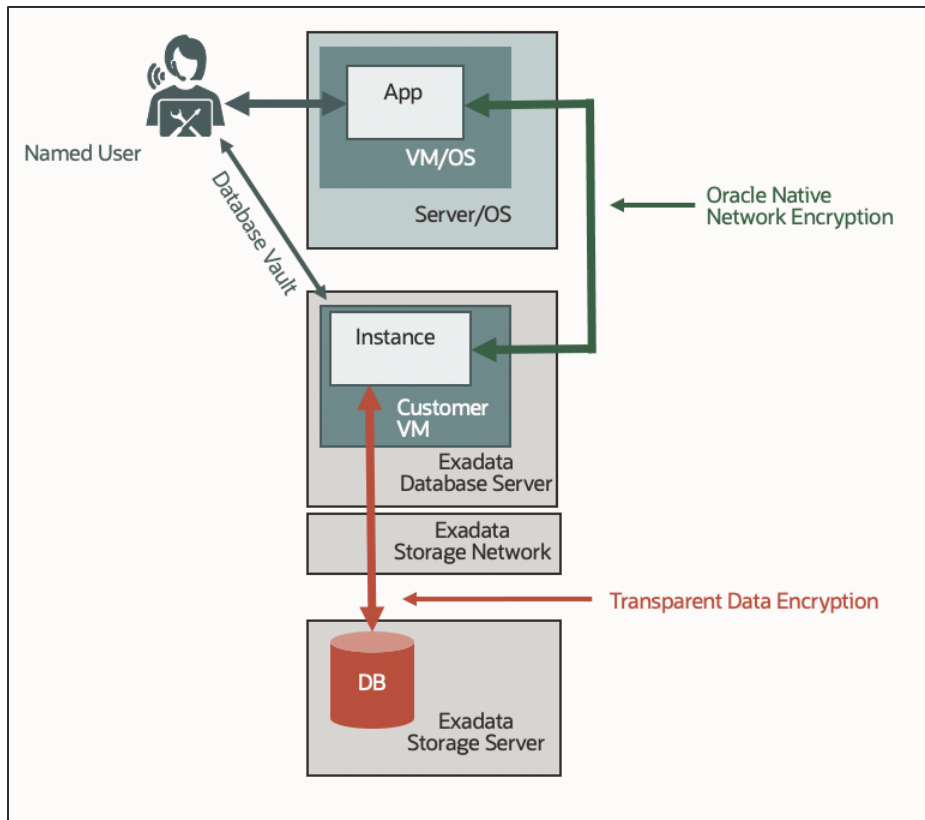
Named User

App

VM/OS

Server/OS

Oracle Native Network Encryption

Database Vault

Instance

Customer VM

Exadata Database Server

Exadata Storage Network

Transparent Data Encryption

DB

Exadata Storage Server